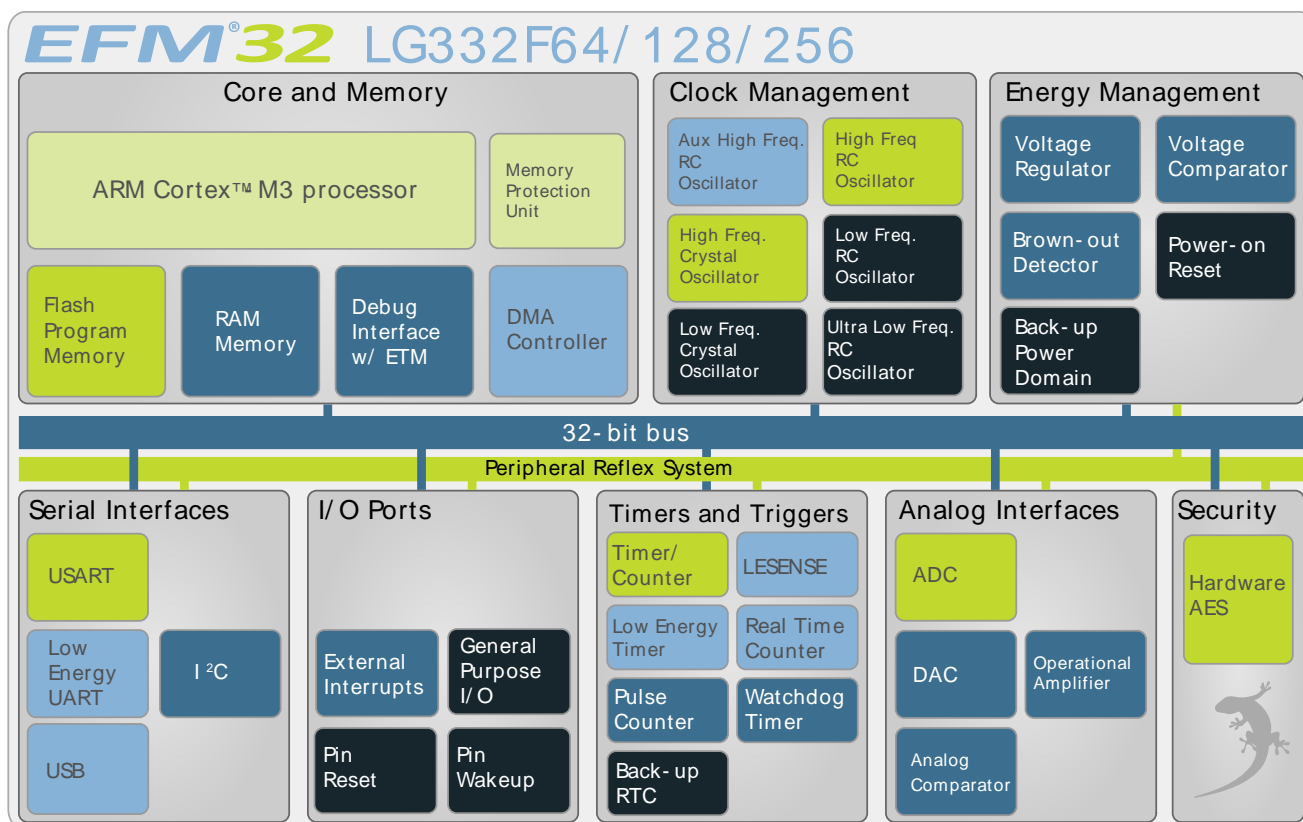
EFM®32 LG332F64/128/256

Core and Memory

ARM Cortex™ M3 processor

Memory Protection Unit

Flash Program Memory

RAM Memory

Debug Interface w/ ETM

DMA Controller

Clock Management

Aux High Freq. RC Oscillator

High Freq RC Oscillator

High Freq. Crystal Oscillator

Low Freq. RC Oscillator

Low Freq. Crystal Oscillator

Ultra Low Freq. RC Oscillator

Energy Management

Voltage Regulator

Voltage Comparator

Brown-out Detector

Power-on Reset

Back-up Power Domain

32-bit bus

Peripheral Reflex System

Serial Interfaces

USART

Low Energy UART

I$^2$C

USB

I/O Ports

External Interrupts

General Purpose I/O

Pin Reset

Pin Wakeup

Timers and Triggers

Timer/ Counter

LESENSE

Low Energy Timer

Real Time Counter

Pulse Counter

Watchdog Timer

Back-up RTC

Analog Interfaces

ADC

DAC

Operational Amplifier

Analog Comparator

Security

Hardware AES